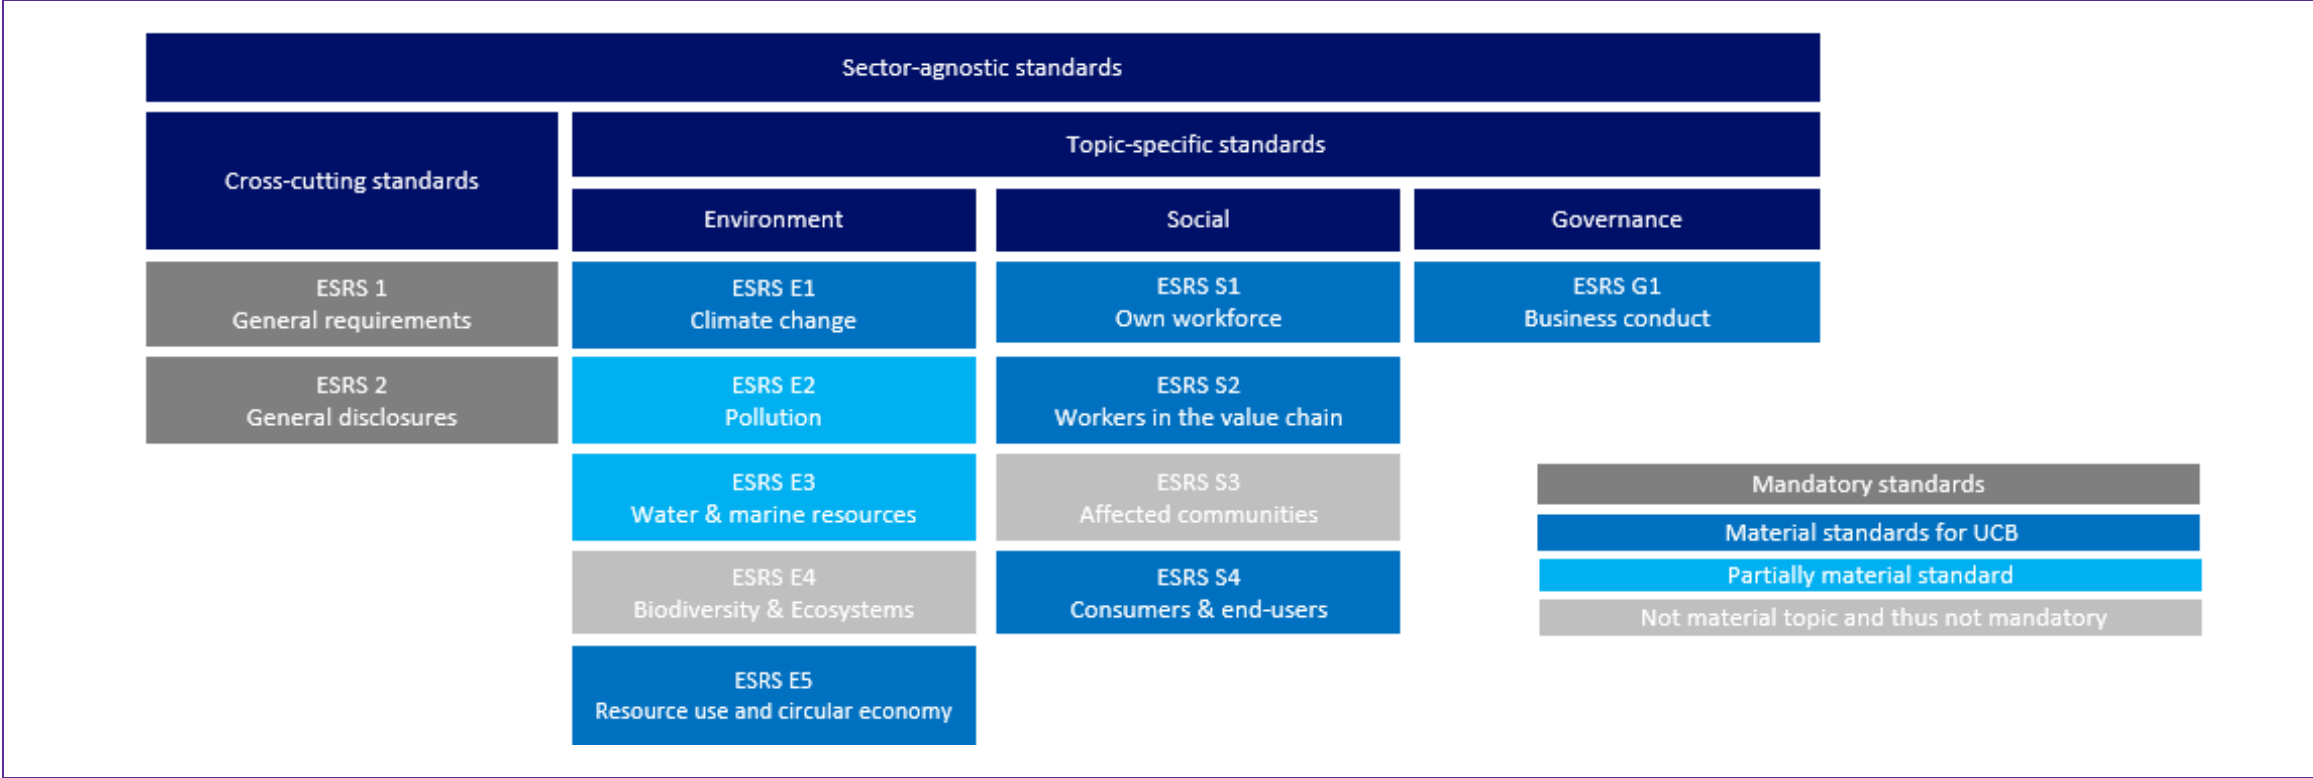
Sector-agnostic standards

Cross-cutting standards

Topic-specific standards

Environment

Social

Governance

ESRS 1
General requirements

ESRS 2
General disclosures

ESRS E1
Climate change

ESRS E2
Pollution

ESRS E3
Water & marine resources

ESRS E4
Biodiversity & Ecosystems

ESRS E5
Resource use and circular economy

ESRS S1
Own workforce

ESRS S2
Workers in the value chain

ESRS S3
Affected communities

ESRS S4
Consumers & end-users

ESRS G1
Business conduct

Mandatory standards

Material standards for UCB

Partially material standard

Not material topic and thus not mandatory